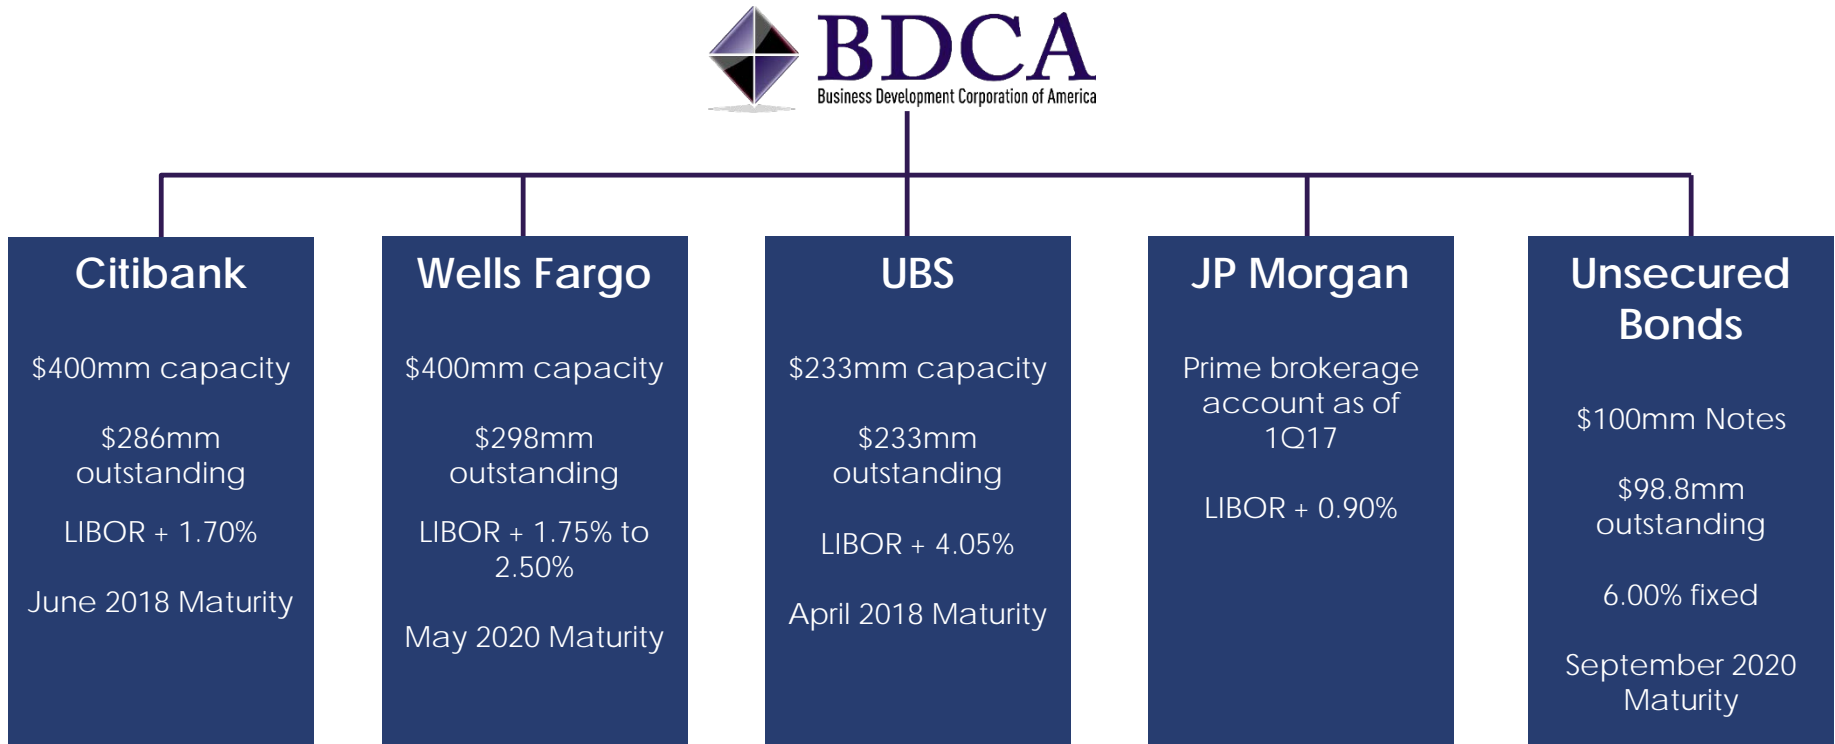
BDCA
Business Development Corporation of America

Citibank

$400mm capacity

$286mm outstanding

LIBOR + 1.70%

June 2018 Maturity

Wells Fargo

$400mm capacity

$298mm outstanding

LIBOR + 1.75% to 2.50%

May 2020 Maturity

UBS

$233mm capacity

$233mm outstanding

LIBOR + 4.05%

April 2018 Maturity

JP Morgan

Prime brokerage account as of 1Q17

LIBOR + 0.90%

Unsecured Bonds

$100mm Notes

$98.8mm outstanding

6.00% fixed

September 2020 Maturity